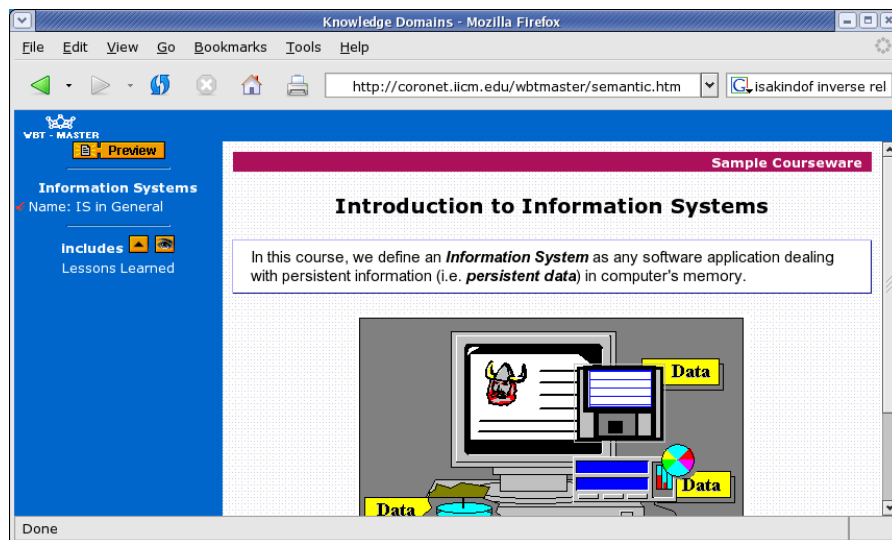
Knowledge Domains - Mozilla Firefox

File Edit View Go Bookmarks Tools Help

http://coronet.iicm.edu/wbtmaster/semantic.htm

isakindof inverse rel

WBT - MASTER

Preview

Information Systems
Name: IS in General

Includes
Lessons Learned

Sample Courseware

Introduction to Information Systems

In this course, we define an ***Information System*** as any software application dealing with persistent information (i.e. ***persistent data***) in computer's memory.

Data

Data

Data

Done